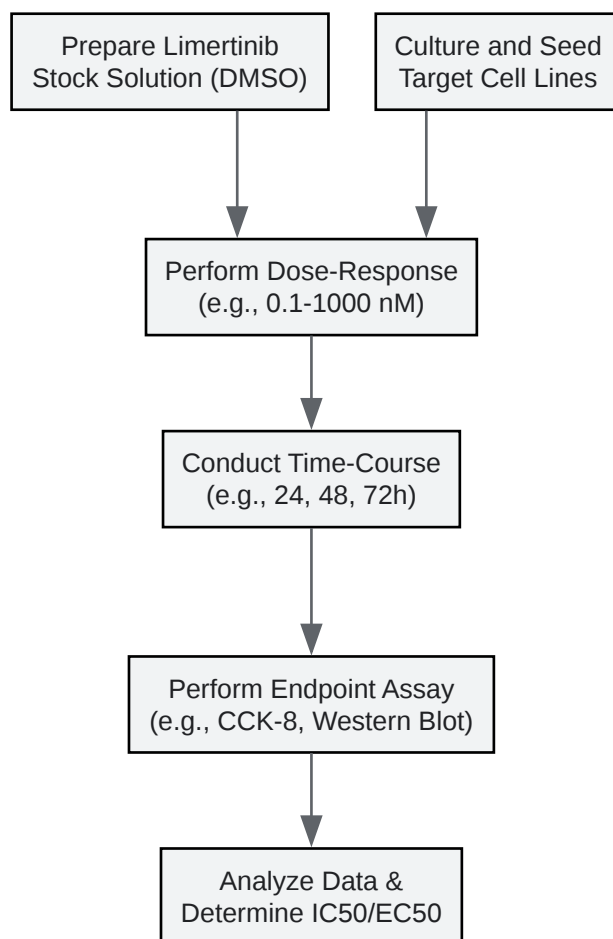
Prepare Limertinib Stock Solution (DMSO)

Culture and Seed Target Cell Lines

Perform Dose-Response (e.g., 0.1-1000 nM)

Conduct Time-Course (e.g., 24, 48, 72h)

Perform Endpoint Assay (e.g., CCK-8, Western Blot)

Analyze Data & Determine IC50/EC50